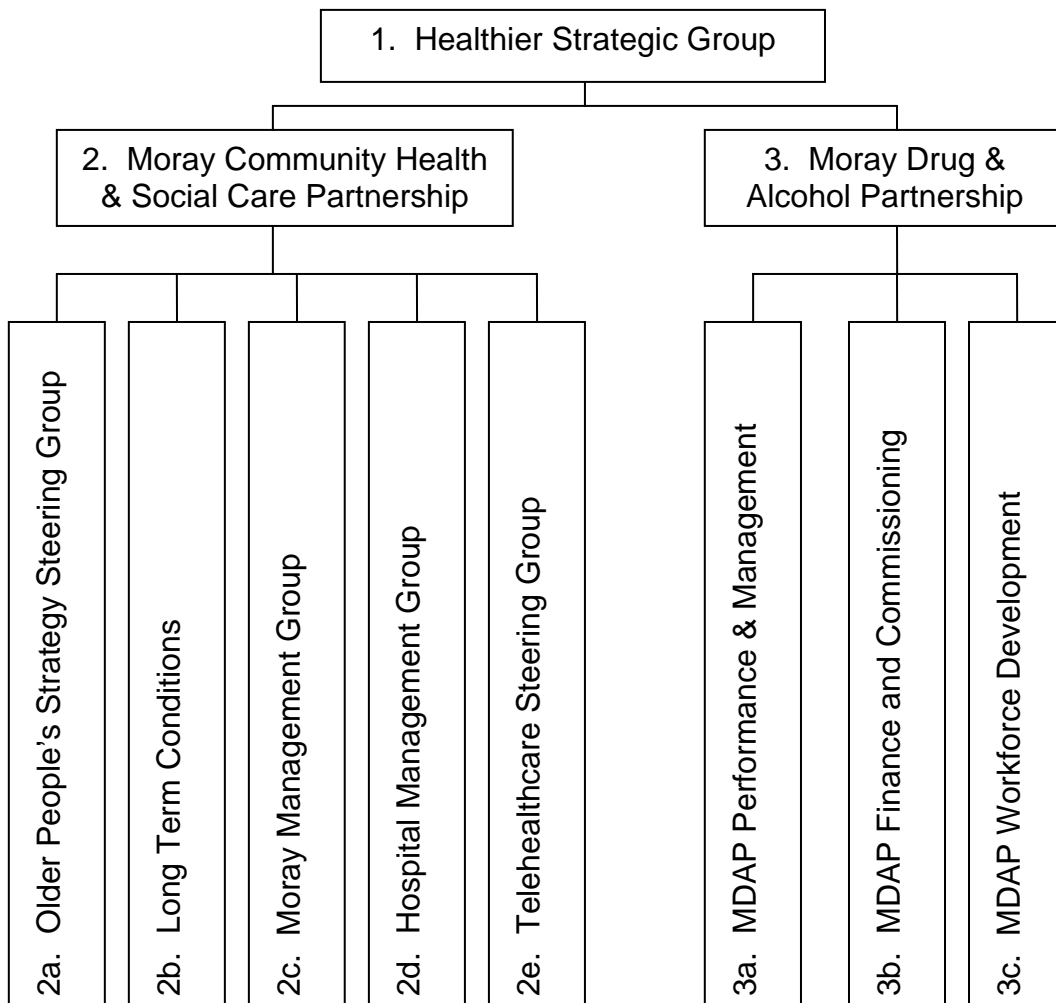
1. Healthier Strategic Group

2. Moray Community Health & Social Care Partnership

3. Moray Drug & Alcohol Partnership

2a. Older People's Strategy Steering Group

2b. Long Term Conditions

2c. Moray Management Group

2d. Hospital Management Group

2e. Telehealthcare Steering Group

3a. MDAP Performance & Management

3b. MDAP Finance and Commissioning

3c. MDAP Workforce Development